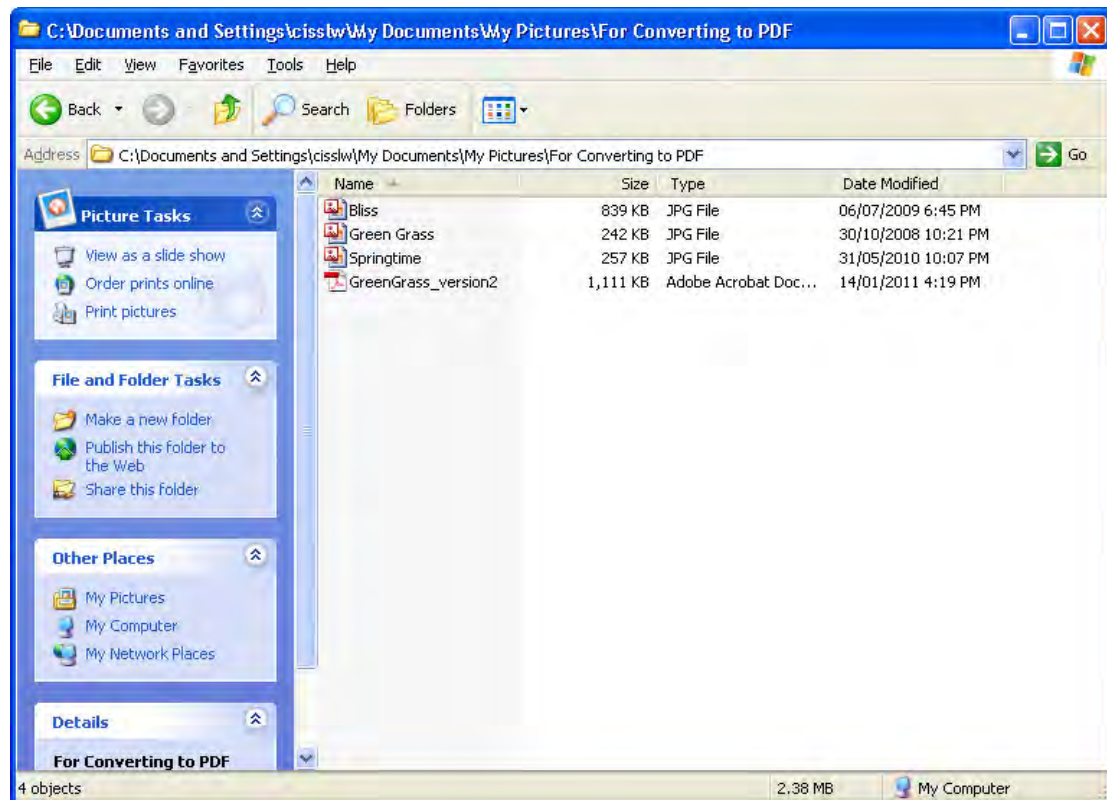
C:\Documents and Settings\cisslw\My Documents\My Pictures\For Converting to PDF

File Edit View Favorites Tools Help

Back Search Folders

Address C:\Documents and Settings\cisslw\My Documents\My Pictures\For Converting to PDF Go

Picture Tasks

View as a slide show
Order prints online
Print pictures

File and Folder Tasks

Make a new folder
Publish this folder to the Web
Share this folder

Other Places

My Pictures
My Computer
My Network Places

Details

For Converting to PDF

| Name | Size | Type | Date Modified |
|---|---|---|---|
| Bliss | 839 KB | JPG File | 06/07/2009 6:45 PM |
| Green Grass | 242 KB | JPG File | 30/10/2008 10:21 PM |
| Springtime | 257 KB | JPG File | 31/05/2010 10:07 PM |
| GreenGrass_version2 | 1,111 KB | Adobe Acrobat Doc... | 14/01/2011 4:19 PM |

4 objects 2.38 MB My Computer